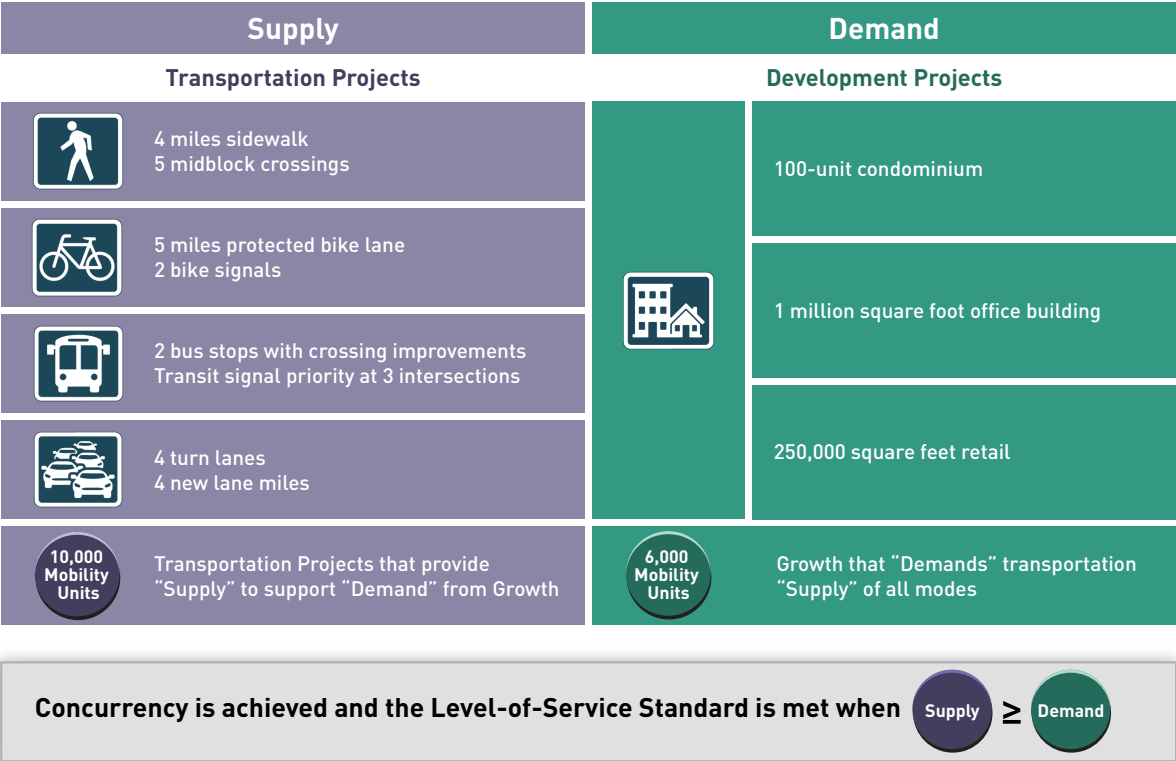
Supply

Transportation Projects

4 miles sidewalk
5 midblock crossings

5 miles protected bike lane
2 bike signals

2 bus stops with crossing improvements
Transit signal priority at 3 intersections

4 turn lanes
4 new lane miles

10,000 Mobility Units

Transportation Projects that provide "Supply" to support "Demand" from Growth

Demand

Development Projects

100-unit condominium

1 million square foot office building

250,000 square feet retail

6,000 Mobility Units

Growth that "Demands" transportation "Supply" of all modes

Concurrency is achieved and the Level-of-Service Standard is met when Supply $\geq$ Demand